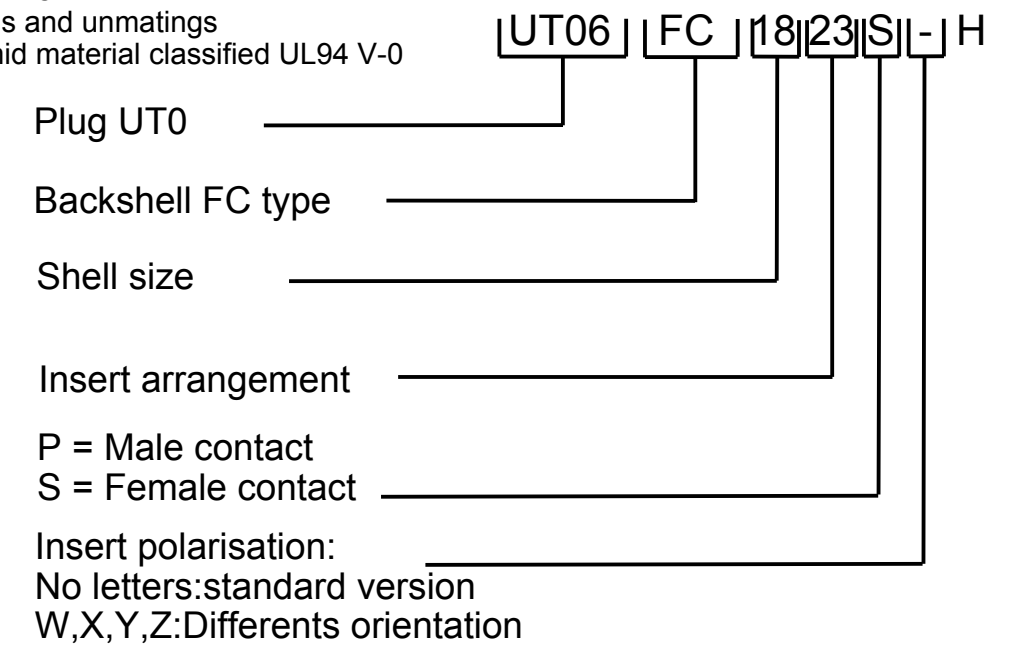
s and unmatings
nid material classified UL94 V-0

UT06 FC 18 23 S - H

Plug UT0

Backshell FC type

Shell size

Insert arrangement

P = Male contact
S = Female contact

Insert polarisation:
No letters:standard version
W,X,Y,Z:Differents orientation